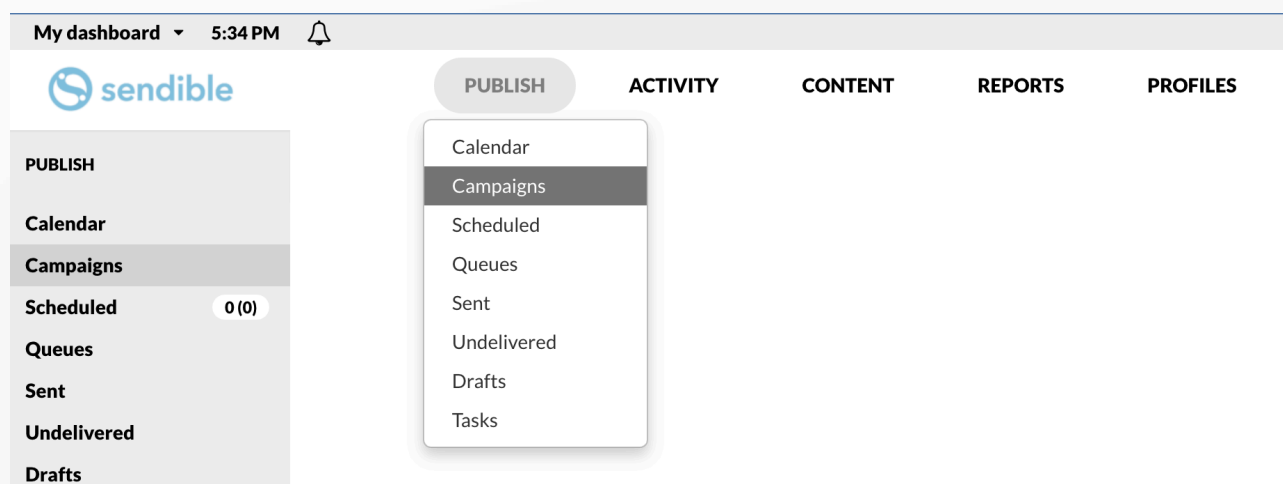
My dashboard ▾ 5:34 PM

sendible

PUBLISH ACTIVITY CONTENT REPORTS PROFILES

Calendar
Campaigns
Scheduled
Queues
Sent
Undelivered
Drafts
Tasks

PUBLISH

Calendar
Campaigns
Scheduled 0 (0)
Queues
Sent
Undelivered
Drafts